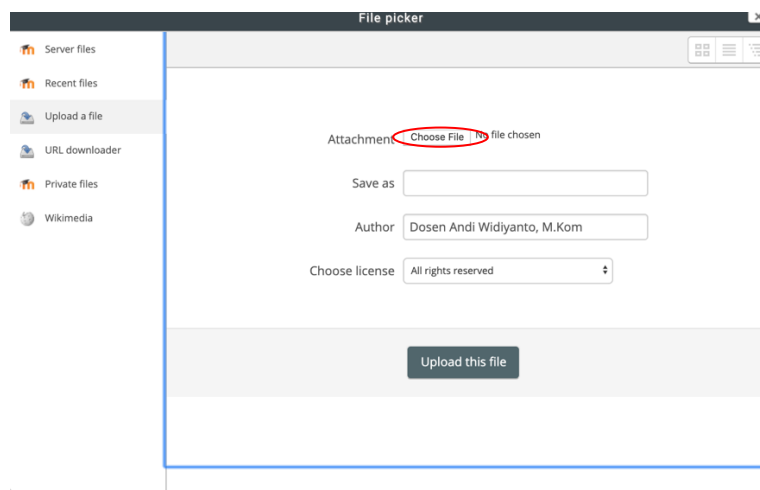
File picker

Server files
Recent files
Upload a file
URL downloader
Private files
Wikimedia

Attachment Choose File No file chosen

Save as

Author Dosen Andi Widiyanto, M.Kom

Choose license All rights reserved

Upload this file